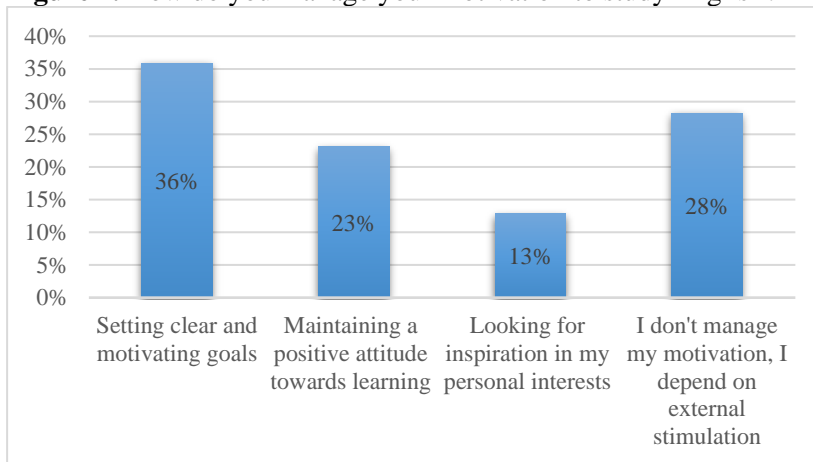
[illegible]

40%
35%
30%
25%
20%
15%
10%
5%
0%

36%
23%
13%
28%

Setting clear and motivating goals
Maintaining a positive attitude towards learning
Looking for inspiration in my personal interests
I don't manage my motivation, I depend on external stimulation